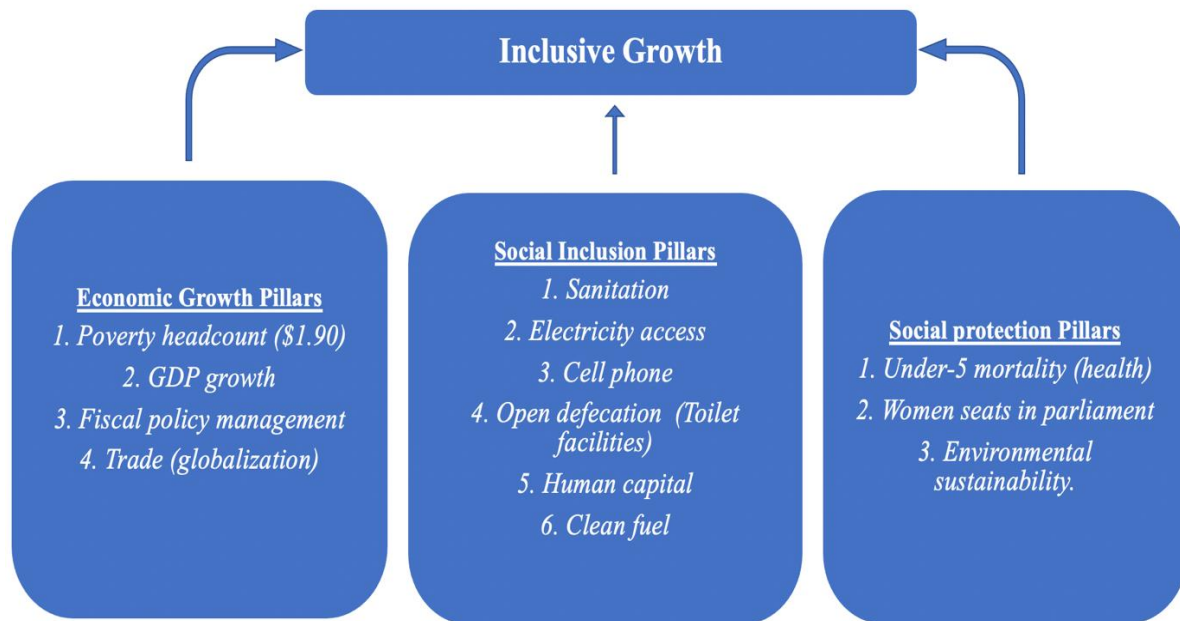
Inclusive Growth

Economic Growth Pillars
1. Poverty headcount ($1.90)
2. GDP growth
3. Fiscal policy management
4. Trade (globalization)

Social Inclusion Pillars
1. Sanitation
2. Electricity access
3. Cell phone
4. Open defecation (Toilet facilities)
5. Human capital
6. Clean fuel

Social protection Pillars
1. Under-5 mortality (health)
2. Women seats in parliament
3. Environmental sustainability.